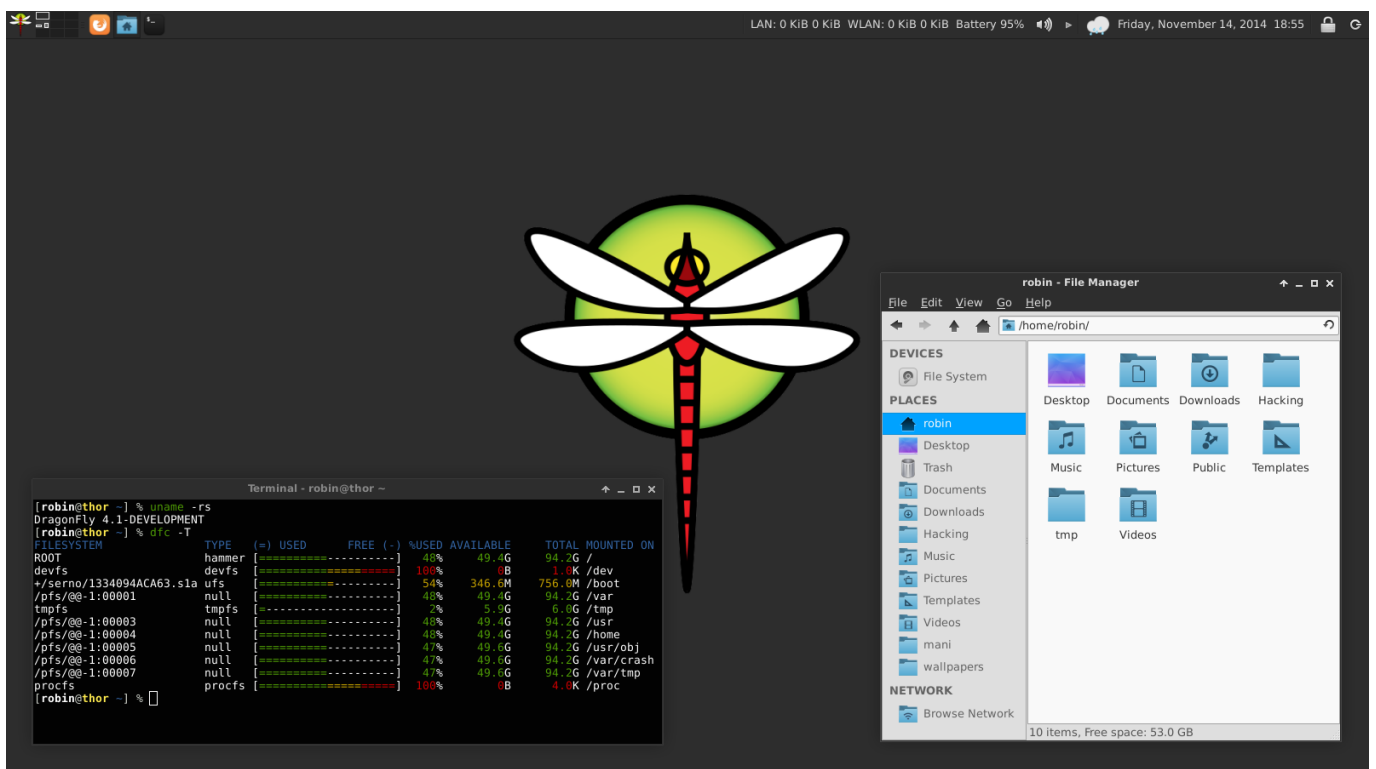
LAN: 0 KiB 0 KiB WLAN: 0 KiB 0 KiB Battery 95% Friday, November 14, 2014 18:55

Terminal - robin@thor ~

[robin@thor ~] % uname -rs
DragonFly 4.1-DEVELOPMENT
[robin@thor ~] % dfc -T

| FILESYSTEM | TYPE | (=) USED | FREE (-) | %USED | AVAILABLE | TOTAL | MOUNTED ON |
|---|---|---|---|---|---|---|---|
| ROOT | hammer | [=========---------] | | 48% | 49.4G | 94.2G | / |
| devfs | devfs | [==================] | | 100% | 0B | 1.0K | /dev |
| +/serno/1334094ACA63.s1a | ufs | [==========--------] | | 54% | 346.6M | 756.0M | /boot |
| /pfs/@@-1:00001 | null | [=========---------] | | 48% | 49.4G | 94.2G | /var |
| tmpfs | tmpfs | [=-----------------] | | 2% | 5.9G | 6.0G | /tmp |
| /pfs/@@-1:00003 | null | [=========---------] | | 48% | 49.4G | 94.2G | /usr |
| /pfs/@@-1:00004 | null | [=========---------] | | 48% | 49.4G | 94.2G | /home |
| /pfs/@@-1:00005 | null | [=========---------] | | 47% | 49.6G | 94.2G | /usr/obj |
| /pfs/@@-1:00006 | null | [=========---------] | | 47% | 49.6G | 94.2G | /var/crash |
| /pfs/@@-1:00007 | null | [=========---------] | | 47% | 49.6G | 94.2G | /var/tmp |
| procfs | procfs | [==================] | | 100% | 0B | 4.0K | /proc |

[robin@thor ~] %

robin - File Manager
File Edit View Go Help
/home/robin/
DEVICES
File System
PLACES
robin
Desktop
Trash
Documents
Downloads
Hacking
Music
Pictures
Templates
Videos
mani
wallpapers
NETWORK
Browse Network

Desktop Documents Downloads Hacking
Music Pictures Public Templates
tmp Videos

10 items, Free space: 53.0 GB